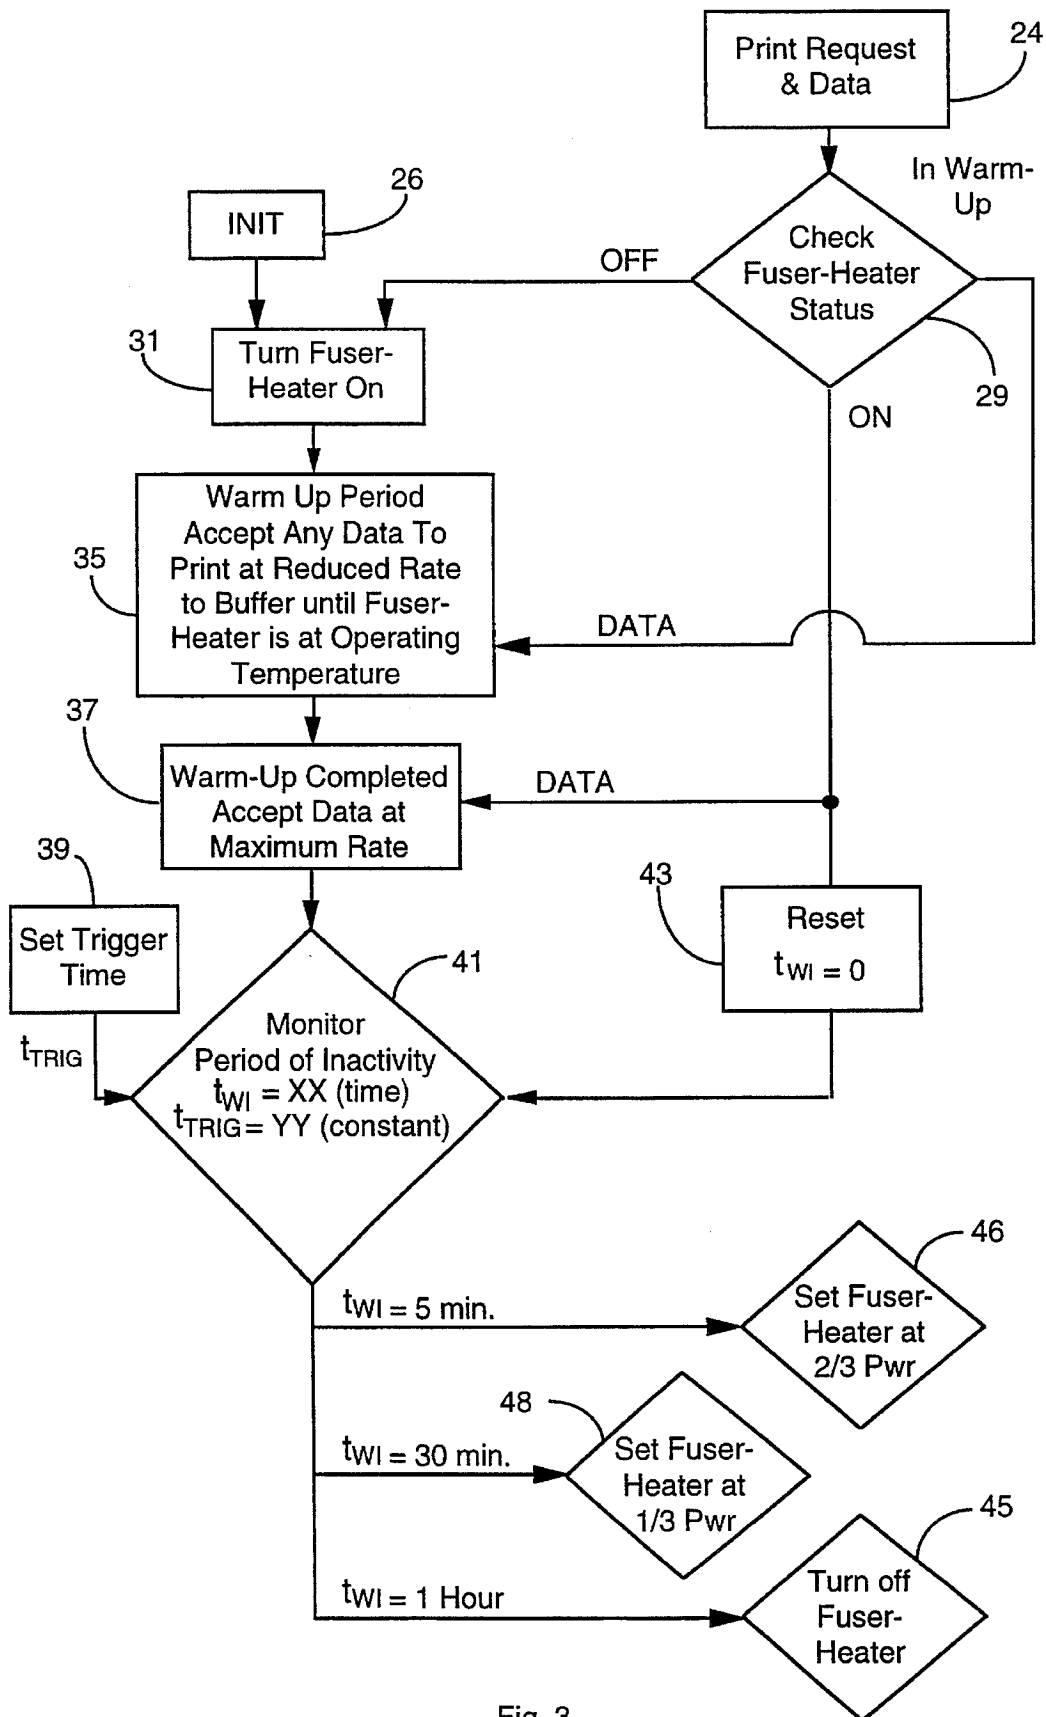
Print Request & Data

24

In Warm-Up

26

INIT

OFF

Check Fuser-Heater Status

31

Turn Fuser-Heater On

29

ON

Warm Up Period Accept Any Data To Print at Reduced Rate to Buffer until Fuser-Heater is at Operating Temperature

35

DATA

37

Warm-Up Completed Accept Data at Maximum Rate

DATA

39

43

Set Trigger Time

Reset $t_{WI} = 0$

41

$t_{TRIG}$

Monitor Period of Inactivity $t_{WI}$ = XX (time) $t_{TRIG}$ = YY (constant)

46

$t_{WI}$ = 5 min.

Set Fuser-Heater at 2/3 Pwr

48

$t_{WI}$ = 30 min.

Set Fuser-Heater at 1/3 Pwr

45

$t_{WI}$ = 1 Hour

Turn off Fuser-Heater

Fig. 3